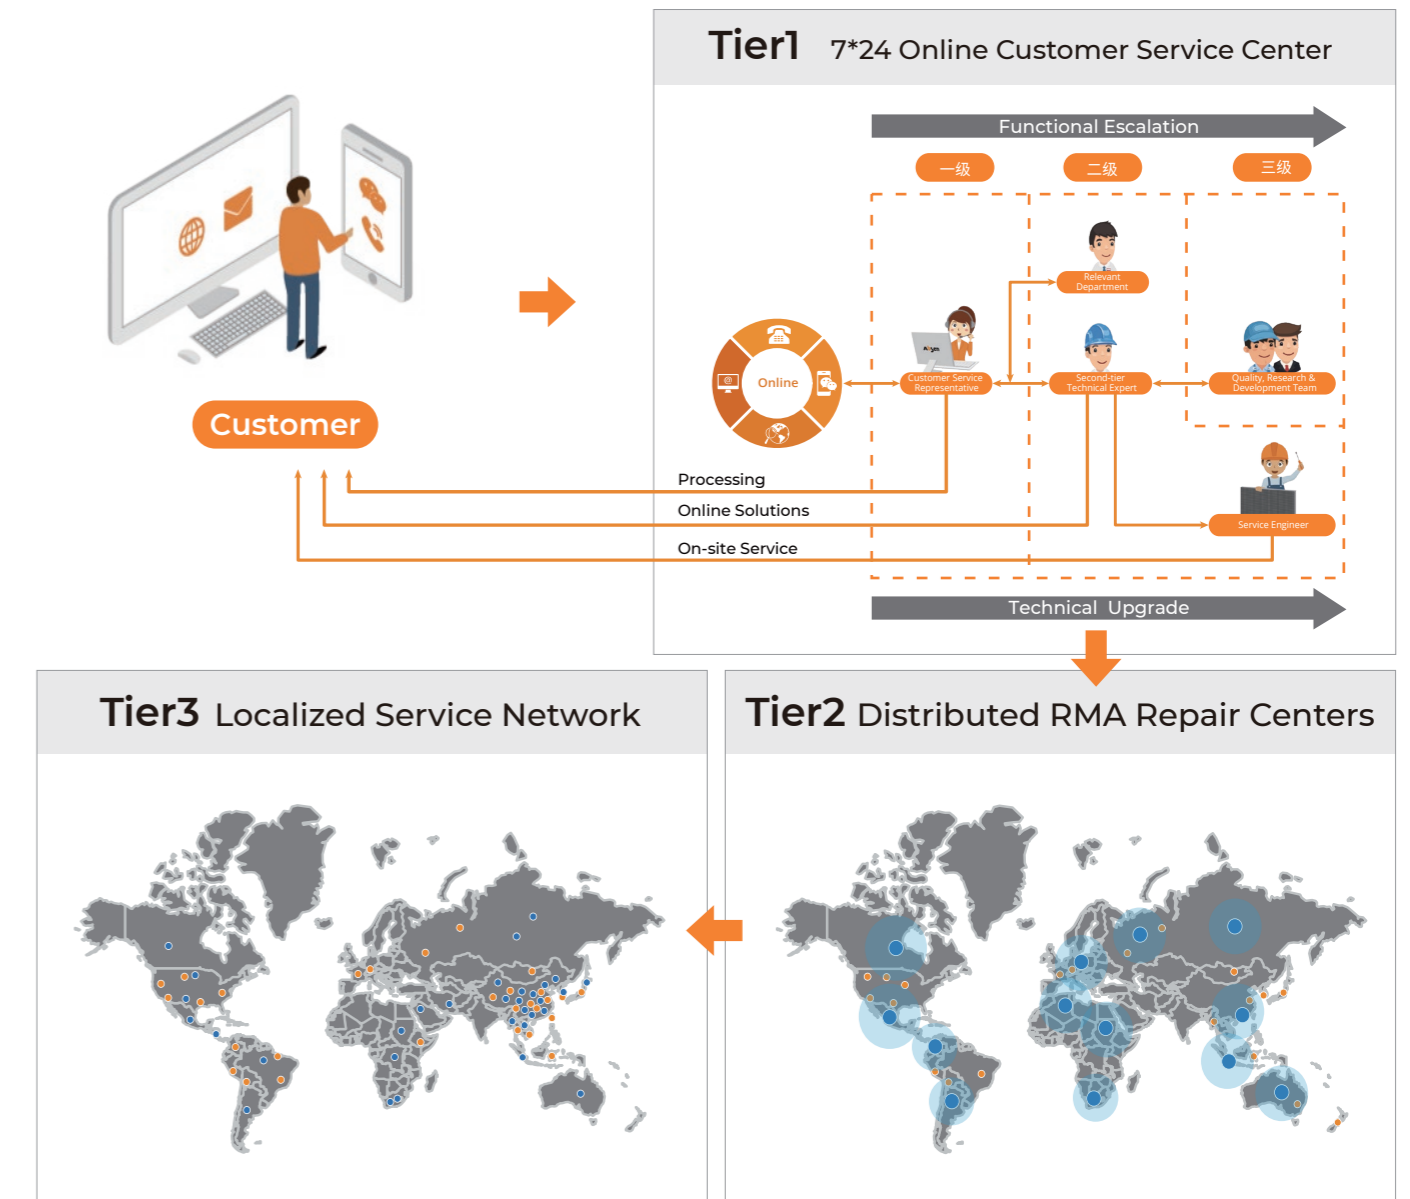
Tier1 7*24 Online Customer Service Center

Functional Escalation

一级

二级

三级

Online

Relevant Department

Customer Service Representative

Second-tier Technical Expert

Quality, Research & Development Team

Service Engineer

Customer

Processing

Online Solutions

On-site Service

Technical Upgrade

Tier3 Localized Service Network

Tier2 Distributed RMA Repair Centers